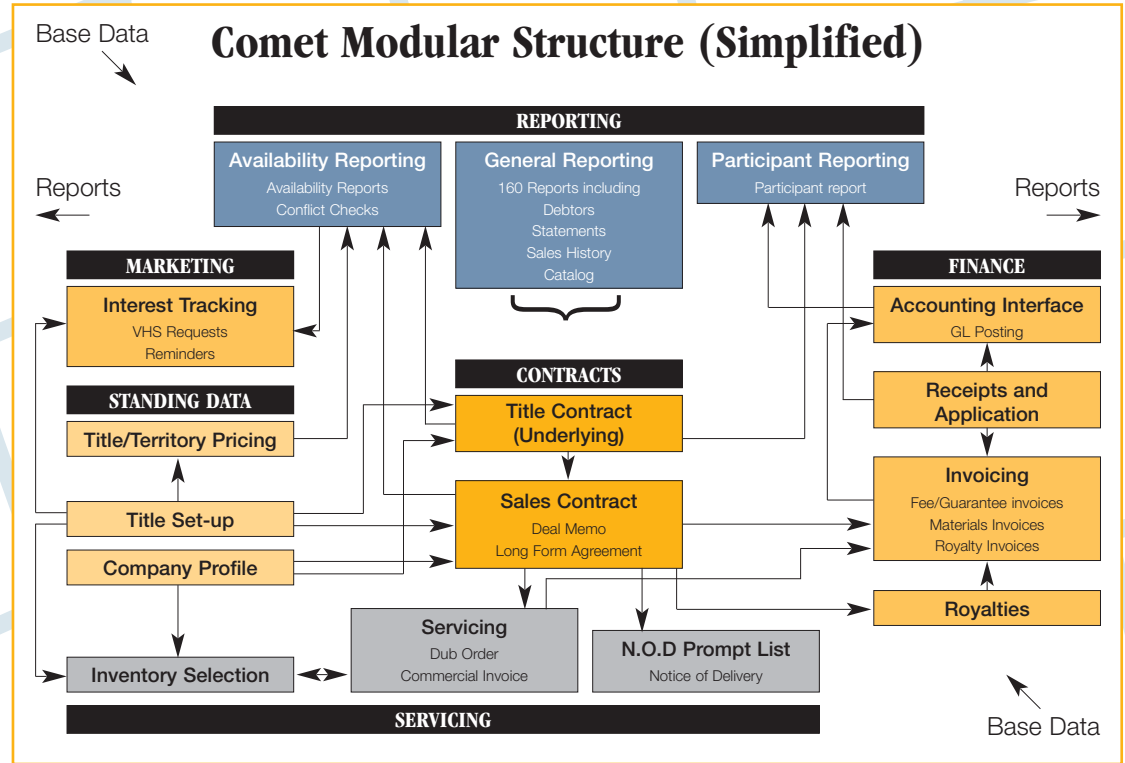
Base Data

Comet Modular Structure (Simplified)

REPORTING

Availability Reporting
Availability Reports
Conflict Checks

General Reporting
160 Reports including
Debtors
Statements
Sales History
Catalog

Participant Reporting
Participant report

Reports

Reports

MARKETING

Interest Tracking
VHS Requests
Reminders

STANDING DATA

Title/Territory Pricing

Title Set-up

Company Profile

CONTRACTS

Title Contract (Underlying)

Sales Contract
Deal Memo
Long Form Agreement

FINANCE

Accounting Interface
GL Posting

Receipts and Application

Invoicing
Fee/Guarantee invoices
Materials Invoices
Royalty Invoices

Royalties

Servicing
Dub Order
Commercial Invoice

N.O.D Prompt List
Notice of Delivery

Inventory Selection

SERVICING

Base Data